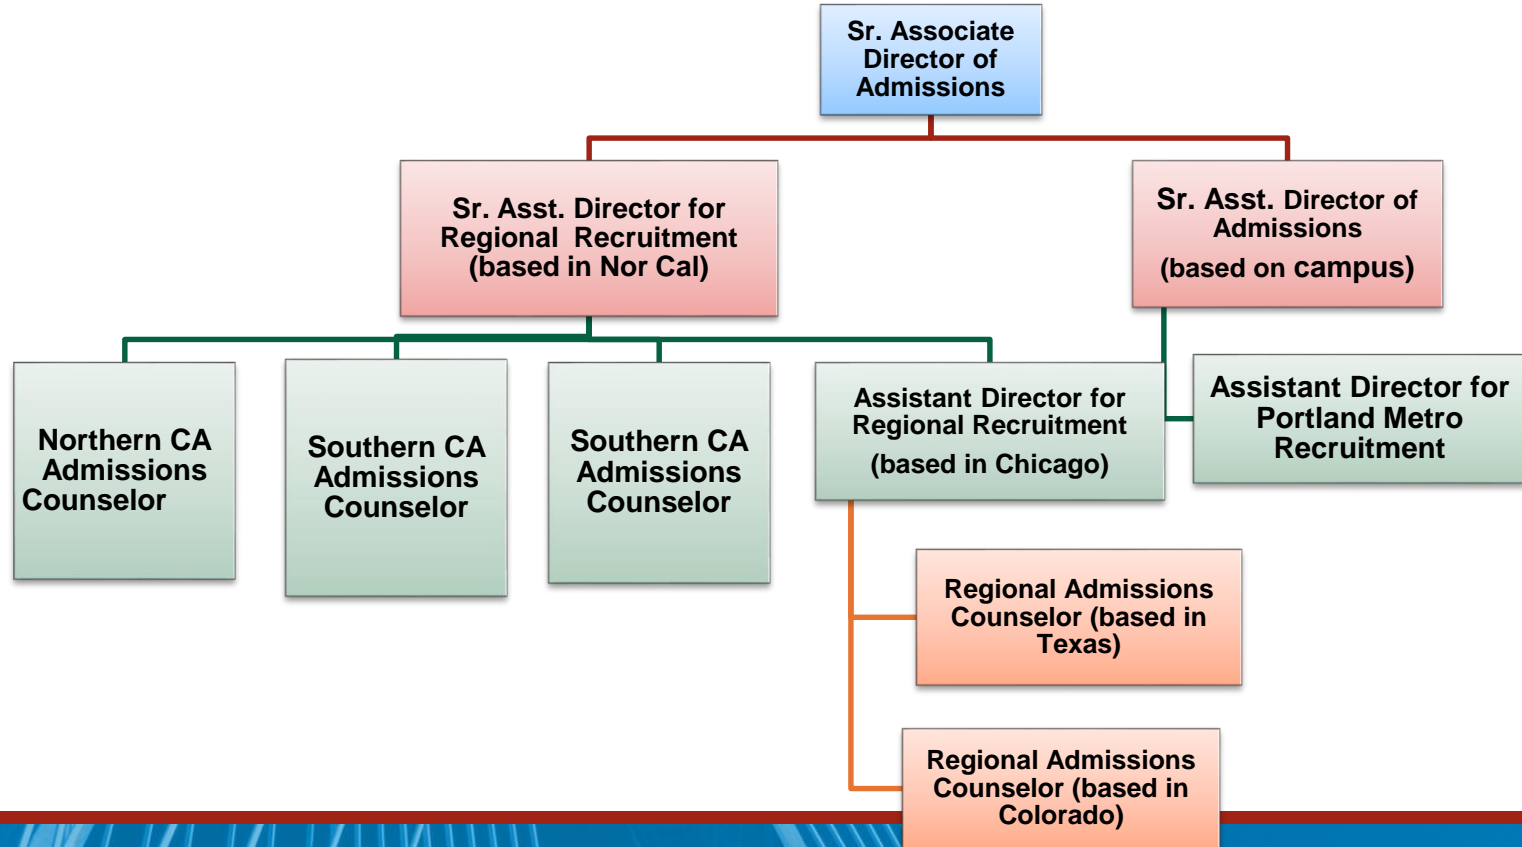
Sr. Associate Director of Admissions

Sr. Asst. Director for Regional Recruitment (based in Nor Cal)

Sr. Asst. Director of Admissions (based on campus)

Northern CA Admissions Counselor

Southern CA Admissions Counselor

Southern CA Admissions Counselor

Assistant Director for Regional Recruitment (based in Chicago)

Assistant Director for Portland Metro Recruitment

Regional Admissions Counselor (based in Texas)

Regional Admissions Counselor (based in Colorado)